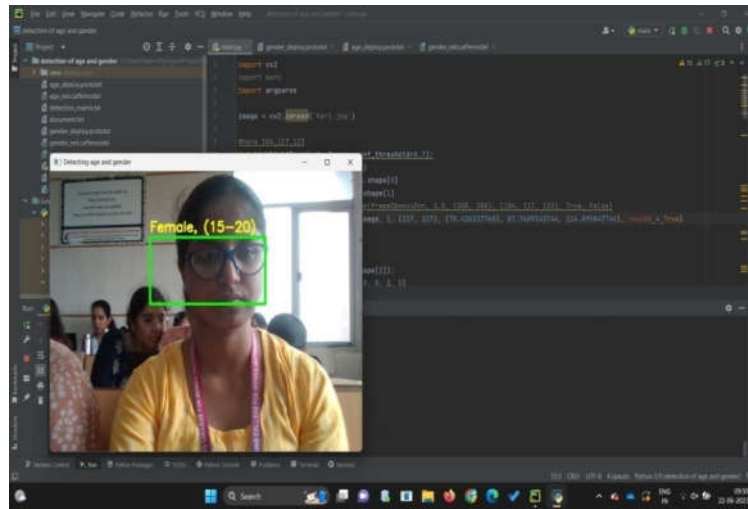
detection of age and gender

Project

detection of age and gender

age_deploy.prototxt

age_net.caffemodel

detection_main.py

gender_deploy.prototxt

gender_net.caffemodel

main.py

gender_deploy.prototxt

age_deploy.prototxt

gender_net.caffemodel

import cv2
import math
import argparse

image = cv2.imread('hari.jpg')

Detecting age and gender

Female, (15-20)

shape[0]
shape[1]

Run

Q Search

ENG IN